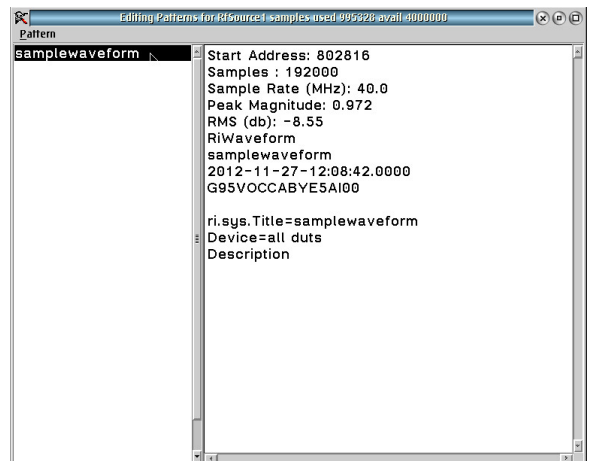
Editing Patterns for RfSource1 samples used 995328 avail 4000000

Pattern

samplewaveform

Start Address: 802816
Samples : 192000
Sample Rate (MHz): 40.0
Peak Magnitude: 0.972
RMS (db): -8.55
RiWaveform
samplewaveform
2012-11-27-12:08:42.0000
G95VOCCABYE5AI00

ri.sys.Title=samplewaveform
Device=all duts
Description